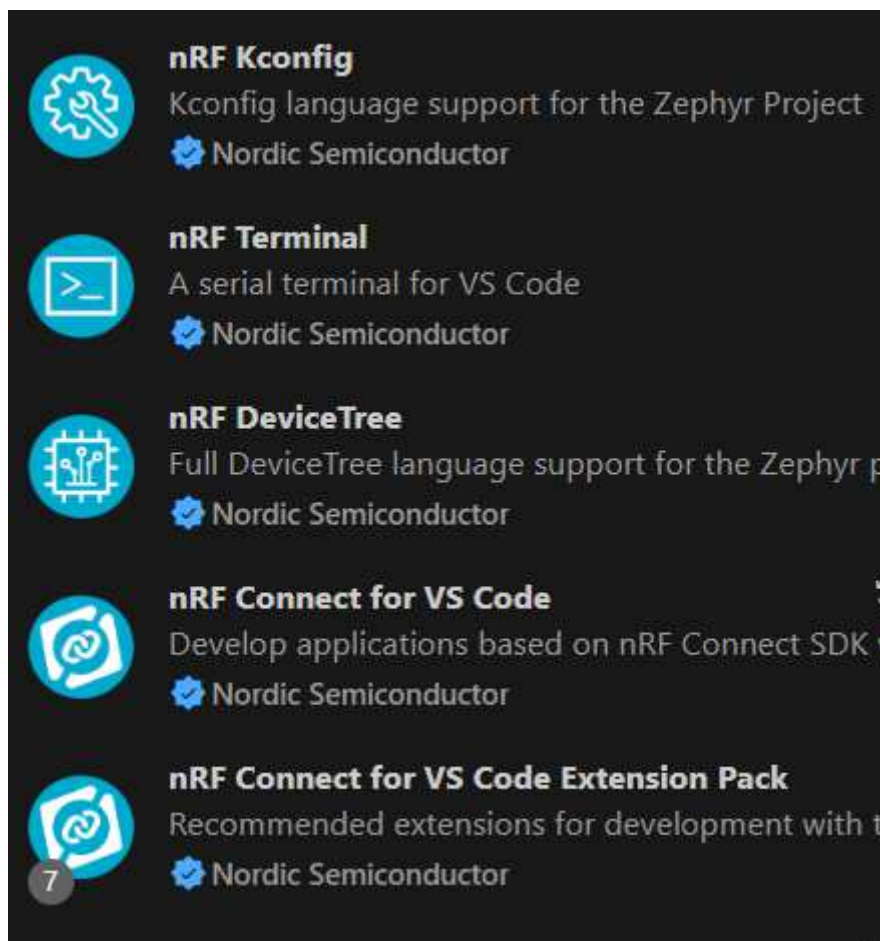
nRF Kconfig
Kconfig language support for the Zephyr Project
Nordic Semiconductor

nRF Terminal
A serial terminal for VS Code
Nordic Semiconductor

nRF DeviceTree
Full DeviceTree language support for the Zephyr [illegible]
Nordic Semiconductor

nRF Connect for VS Code
Develop applications based on nRF Connect SDK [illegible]
Nordic Semiconductor

nRF Connect for VS Code Extension Pack
Recommended extensions for development with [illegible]
7
Nordic Semiconductor